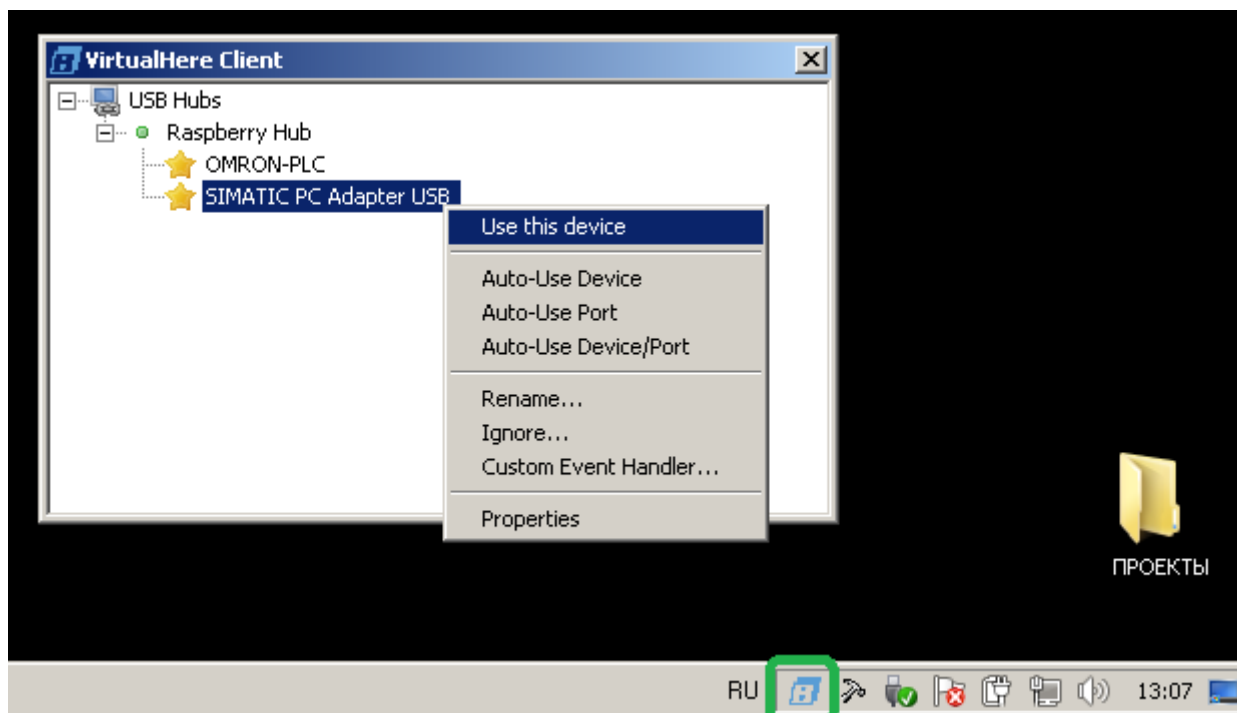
VirtualHere Client

USB Hubs
Raspberry Hub
OMRON-PLC
SIMATIC PC Adapter USB

Use this device

Auto-Use Device
Auto-Use Port
Auto-Use Device/Port

Rename...
Ignore...
Custom Event Handler...

Properties

ПРОЕКТЫ

RU 13:07